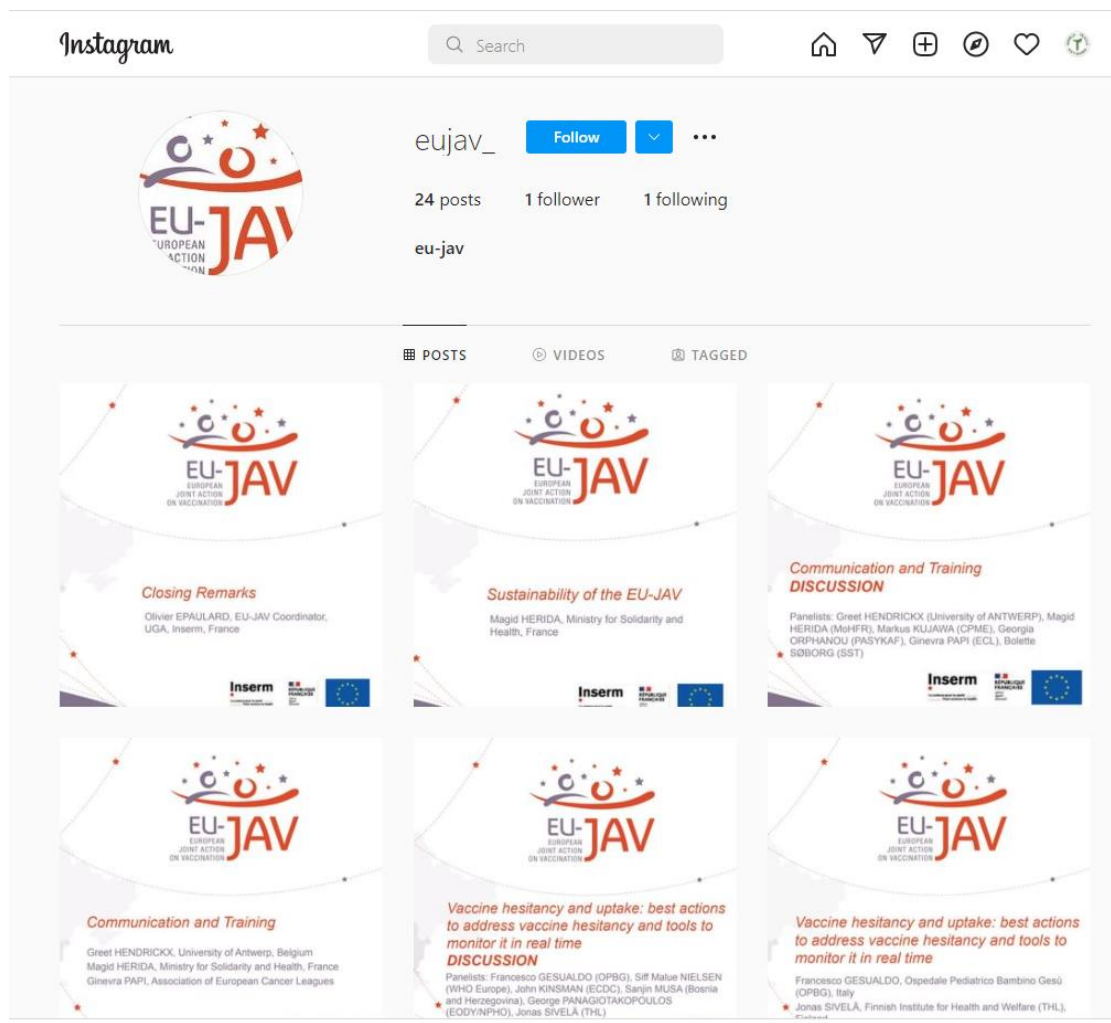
Instagram

Search

eujav_ Follow

24 posts 1 follower 1 following

eu-jav

POSTS VIDEOS TAGGED

EU-JAV EUROPEAN JOINT ACTION ON VACCINATION

Closing Remarks

Olivier EPAULARD, EU-JAV Coordinator, UGA, Inserm, France

Inserm

EU-JAV EUROPEAN JOINT ACTION ON VACCINATION

Sustainability of the EU-JAV

Magid HERIDA, Ministry for Solidarity and Health, France

Inserm

EU-JAV EUROPEAN JOINT ACTION ON VACCINATION

Communication and Training DISCUSSION

Panelists: Greet HENDRICKX (University of ANTWERP), Magid HERIDA (MoHFR), Markus KUJAWA (CPME), Georgia ORPHANOU (PASYKAF), Ginevra PAPI (ECL), Bolette SØBORG (SST)

Inserm

EU-JAV EUROPEAN JOINT ACTION ON VACCINATION

Communication and Training

Greet HENDRICKX, University of Antwerp, Belgium
Magid HERIDA, Ministry for Solidarity and Health, France
Ginevra PAPI, Association of European Cancer Leagues

EU-JAV EUROPEAN JOINT ACTION ON VACCINATION

Vaccine hesitancy and uptake: best actions to address vaccine hesitancy and tools to monitor it in real time DISCUSSION

Panelists: Francesco GESUALDO (OPBG), Siff Malue NIELSEN (WHO Europe), John KINSMAN (ECDC), Sanjin MUSA (Bosnia and Herzegovina), George PANAGIOTAKOPOULOS (EODY/NPHO), Jonas SIVELÄ (THL)

EU-JAV EUROPEAN JOINT ACTION ON VACCINATION

Vaccine hesitancy and uptake: best actions to address vaccine hesitancy and tools to monitor it in real time

Francesco GESUALDO, Ospedale Pediatrico Bambino Gesù (OPBG), Italy
Jonas SIVELÄ, Finnish Institute for Health and Welfare (THL), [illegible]